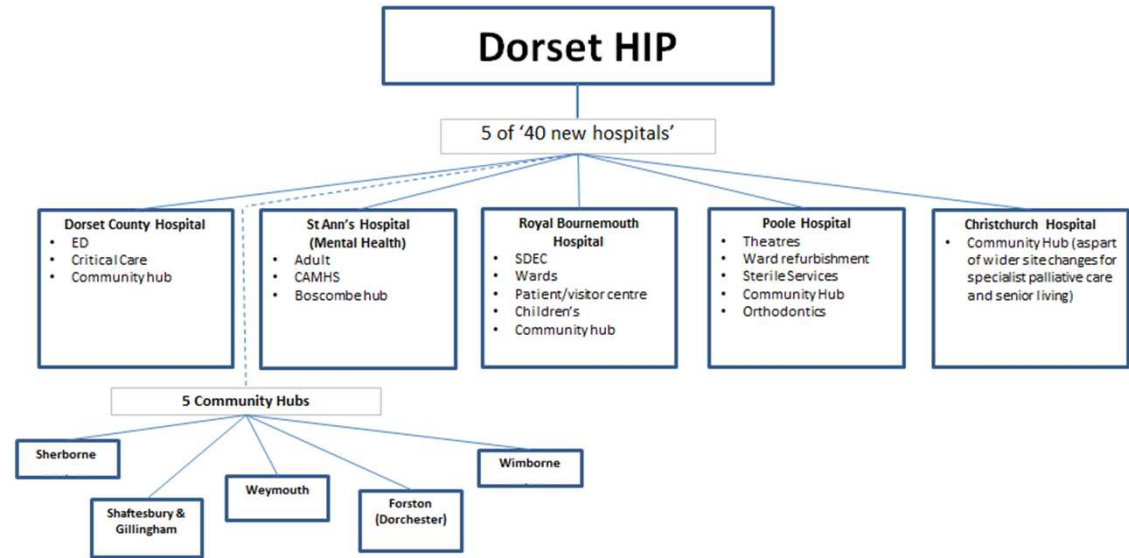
Dorset HIP

5 of ‘40 new hospitals’

Dorset County Hospital
- ED
- Critical Care
- Community hub

St Ann’s Hospital (Mental Health)
- Adult
- CAMHS
- Boscombe hub

Royal Bournemouth Hospital
- SDEC
- Wards
- Patient/visitor centre
- Children’s
- Community hub

Poole Hospital
- Theatres
- Ward refurbishment
- Sterile Services
- Community Hub
- Orthodontics

Christchurch Hospital
- Community Hub (aspart of wider site changes for specialist palliative care and senior living)

5 Community Hubs

Sherborne

Shaftesbury & Gillingham

Weymouth

Forston (Dorchester)

Wimborne